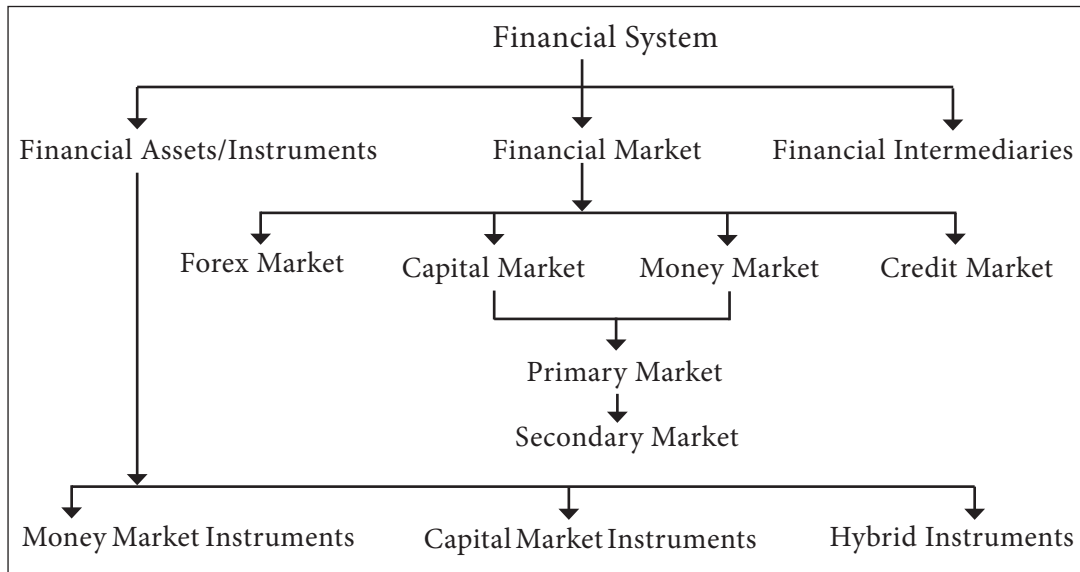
Financial System

Financial Assets/Instruments

Financial Market

Financial Intermediaries

Forex Market

Capital Market

Money Market

Credit Market

Primary Market

Secondary Market

Money Market Instruments

Capital Market Instruments

Hybrid Instruments